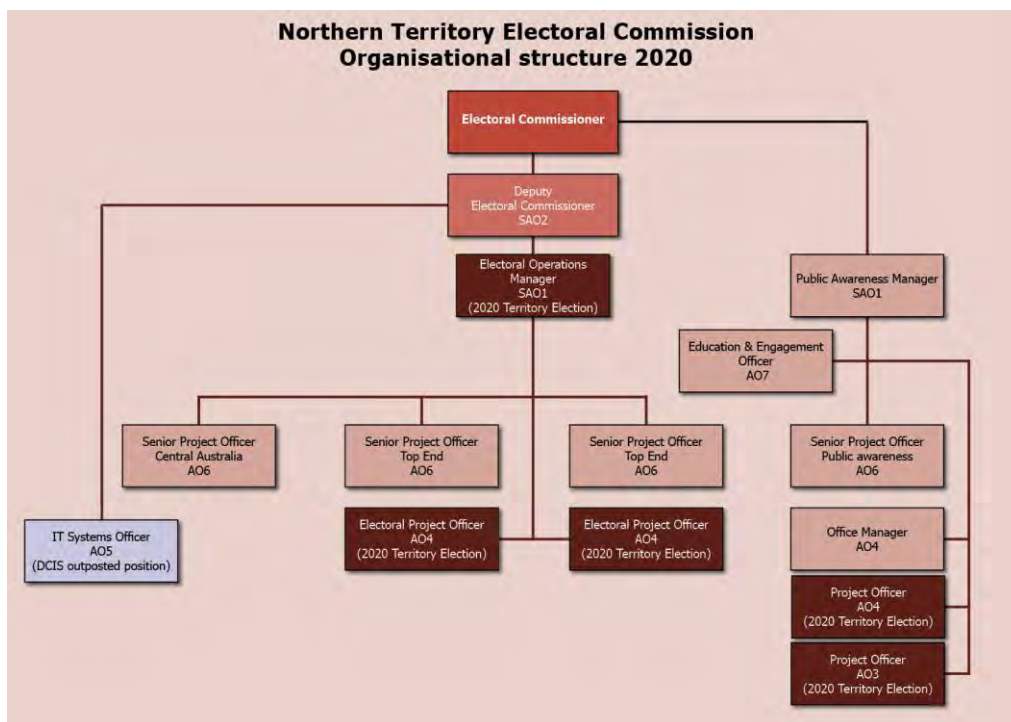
Northern Territory Electoral Commission
Organisational structure 2020

Electoral Commissioner

Deputy
Electoral Commissioner
SAO2

Electoral Operations Manager
SAO1
(2020 Territory Election)

Public Awareness Manager
SAO1

Education & Engagement Officer
AO7

Senior Project Officer
Central Australia
AO6

Senior Project Officer
Top End
AO6

Senior Project Officer
Top End
AO6

Senior Project Officer
Public awareness
AO6

IT Systems Officer
AO5
(DCIS outposted position)

Electoral Project Officer
AO4
(2020 Territory Election)

Electoral Project Officer
AO4
(2020 Territory Election)

Office Manager
AO4

Project Officer
AO4
(2020 Territory Election)

Project Officer
AO3
(2020 Territory Election)